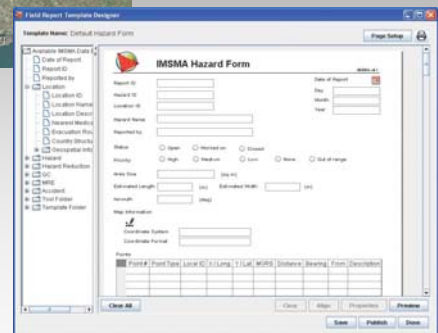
Field Report Template Designer

Template Name: Default Hazard Form

Page Setup

Available IMSMA Data E
Date of Report
Report ID
Reported by
Location
Location ID
Location Name
Location Descr
Hazard Medica
Evacuation Rou
Country Structu
Geographical Info
Hazard
Hazard Reduction
QC
MRE
Accident
Tool Folder
Template Folder

IMSMA Hazard Form

IMSMA-H-1

Report ID
Hazard ID
Location ID
Hazard Name
Reported by

Date of Report
Day
Month
Year

Status
Open
Worked on
Closed

Priority
High
Medium
Low
None
Out of range

Area Size
(Sq m)

Estimated Length
(m)
Estimated Width
(m)

Azimuth
(deg)

Map Information

Coordinate System
Coordinate Format

Points

| Point # | Point Type | Local ID | X / Long | Y / Lat | MGRS | Distance | Bearing | From | Description |
|---|---|---|---|---|---|---|---|---|---|
| | | | | | | | | | |

Clear All

Clear
Align
Properties
Preview

Save
Publish
Done